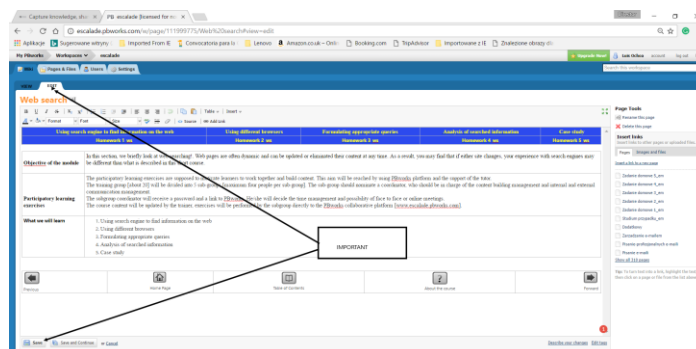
Capture knowledge, sha ×
PB escalade [licensed for ×

escalade.pbworks.com/w/page/111999775/Web%20search?view=edit

Aplikacje | Sugerowane witryny | Imported From IE | Convocatoria para la | Lenovo | Amazon.co.uk - Onlin | Booking.com | TripAdvisor | Importowane z IE | Znalezione obrazy dla

My PBworks | Workspaces | escalade | Upgrade Now! | Iwin Ochoa | account | log out

Wiki | Pages & Files | Users | Settings | Search this workspace

VIEW | EDIT

Web search

Tables | Insert | Format | Font | Size | Add link

| Using search engine to find information on the web | Using different browsers | Formulating appropriate queries | Analysis of searched information | Case study |
|---|---|---|---|---|
| Homework 1 sm | Homework 2 sm | Homework 3 sm | Homework 4 sm | Homework 5 sm |

Objective of the module
In this section, we briefly look at web searching! Web pages are often dynamic and can be updated or eliminated their content at any time. As a result, you may find that if either site changes, your experience with search engines may be different than what is described in this unit course.

Participatory learning exercises
The participatory learning exercises are supposed to motivate learners to work together and build content. This unit will be enriched by using PBworks platform and the support of the tutor.
The training group [about 30] will be divided into 5 sub-groups [maximum four people per sub-group]. The sub-group should nominate a coordinator, who should be in charge of the content building management and internal and external communication management.
The subgroup coordinator will receive a password and a link to PBworks; she will decide the time management and possibility of face to face or online meetings.
The course content will be updated by the trainer, exercises will be performed by the subgroup directly to the PBworks collaborative platform (www.escalade.pbworks.com)

What we will learn
1. Using search engine to find information on the web
2. Using different browsers
3. Formulating appropriate queries
4. Analysis of searched information
5. Case study

IMPORTANT

Previous | Home Page | Table of Contents | About the course | Forward

Save | Save and Continue | or Cancel | Describe your changes | Edit help

Page Tools
Rename this page
Delete this page

Insert links
Insert links to other pages or uploaded files.
Pages | Images and files
Insert a link to a new page
Zadanie domowe 5_sm
Zadanie domowe 1_sm
Zadanie domowe 2_sm
Zadanie domowe 3_sm
Zadanie domowe 4_sm
Studium przypadku_sm
Zadanie domowe 5_sm
SideBar
Zarządzanie e-mailami
Rozwój profesjonalnych e-mails
Poczta e-mail
Show all 215 pages

Tip: To turn text into a link, highlight the text, then click on a page or file from the list above.